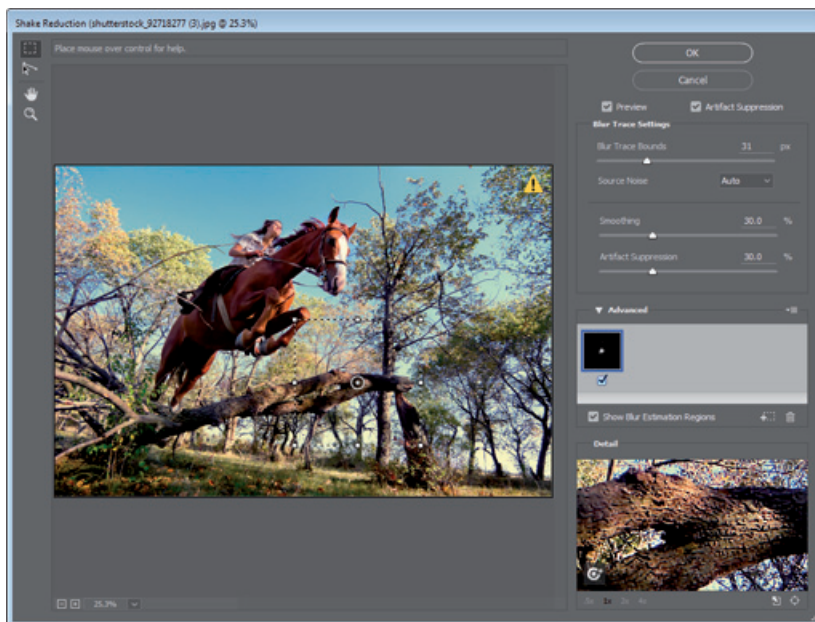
Shake Reduction (shutterstock_92718277 (3)).jpg @ 25.3%)

Place mouse over control for help.

OK

Cancel

Preview

Artifact Suppression

Blur Trace Settings

Blur Trace Bounds 31 px

Source Noise Auto

Smoothing 30.0 %

Artifact Suppression 30.0 %

Advanced

Show Blur Estimation Regions

Detail

25.3%